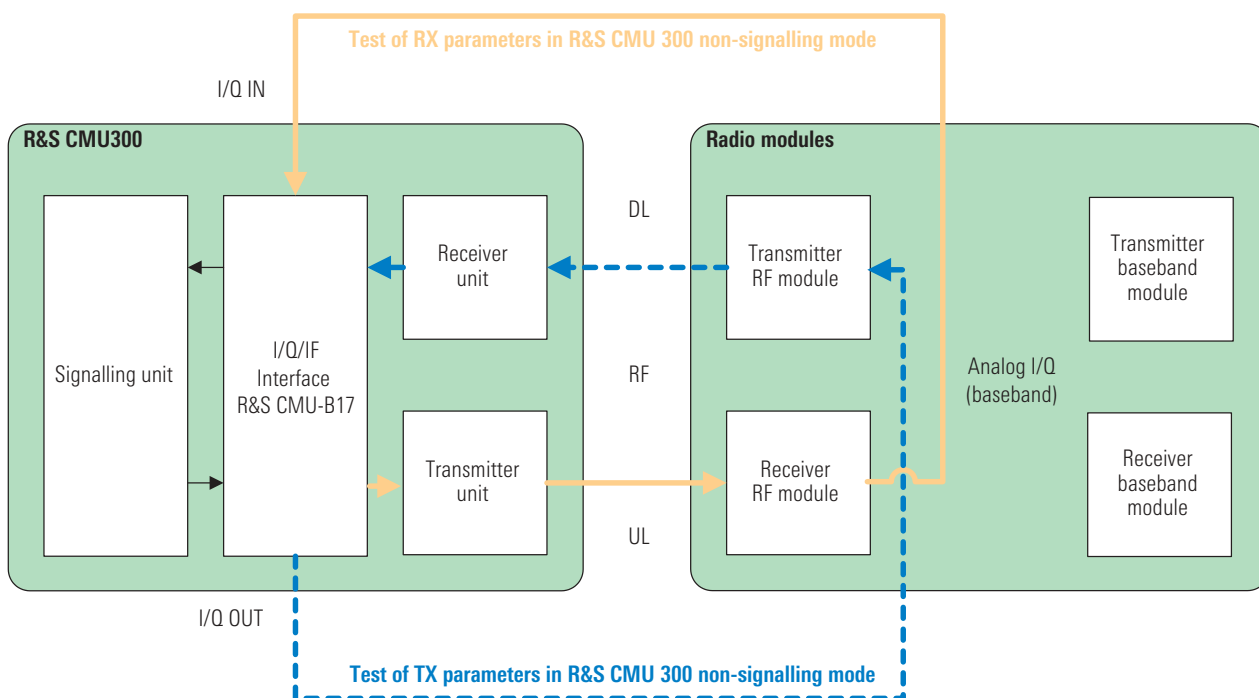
Test of RX parameters in R&S CMU 300 non-signalling mode

I/Q IN

R&S CMU300

Radio modules

DL

Receiver unit

Transmitter RF module

Transmitter baseband module

Signalling unit

I/Q/IF Interface R&S CMU-B17

RF

Analog I/Q (baseband)

Transmitter unit

Receiver RF module

Receiver baseband module

UL

I/Q OUT

Test of TX parameters in R&S CMU 300 non-signalling mode